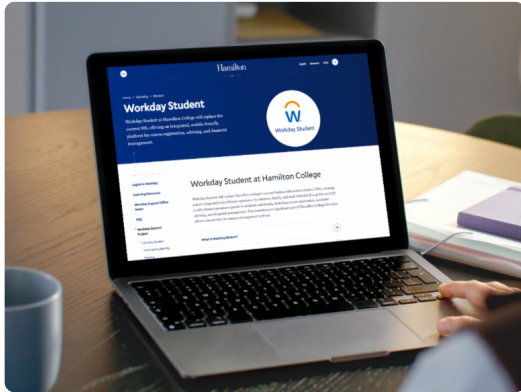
Hamilton

Home > Workday > Student

Workday Student

Workday Student at Hamilton College will replace the current SIS, offering an integrated, mobile-friendly platform for course registration, advising, and financial management.

W
Workday Student

Login to Workday
Learning Resources
Workday Support Office Hours
FAQ
Workday Student Project

Workday Student at Hamilton College

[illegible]

What is Workday Student?